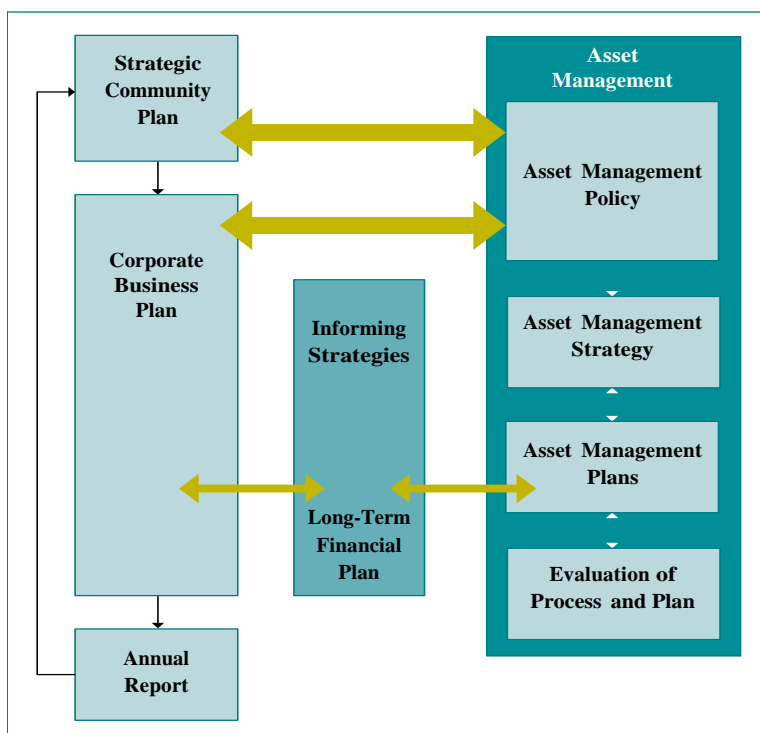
Strategic Community Plan

Corporate Business Plan

Annual Report

Informing Strategies

Long-Term Financial Plan

Asset Management

Asset Management Policy

Asset Management Strategy

Asset Management Plans

Evaluation of Process and Plan